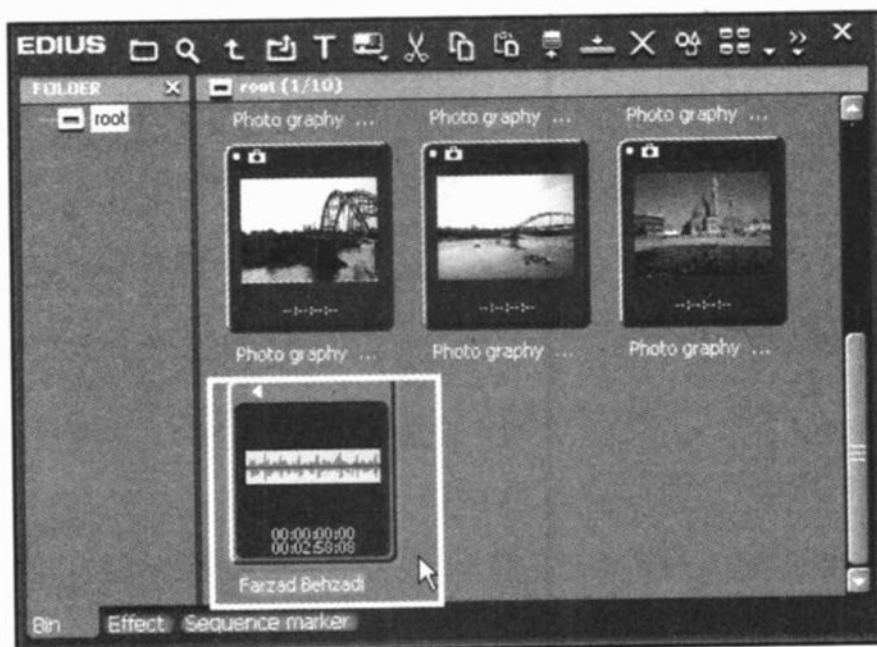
EDIUS

FOLDER

root

root (1/10)

Photo graphy ...

Photo graphy ...

Photo graphy ...

--:--:--:--

--:--:--:--

--:--:--:--

Photo graphy ...

Photo graphy ...

Photo graphy ...

00:00:00:00
00:02:58:08

Farzad Behzadi

Bin

Effect

Sequence marker